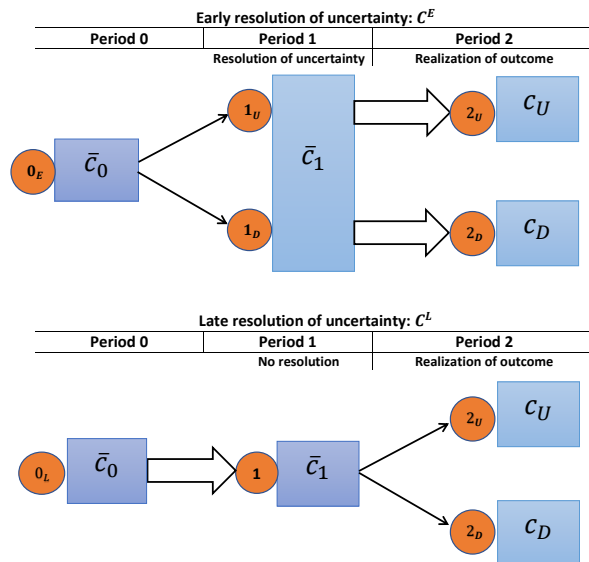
Early resolution of uncertainty: $C^E$

Period 0

Period 1
Resolution of uncertainty

Period 2
Realization of outcome

$0_E$

$\bar{c}_0$

$1_U$

$1_D$

$\bar{c}_1$

$2_U$

$c_U$

$2_D$

$c_D$

Late resolution of uncertainty: $C^L$

Period 0

Period 1
No resolution

Period 2
Realization of outcome

$0_L$

$\bar{c}_0$

1

$\bar{c}_1$

$2_U$

$c_U$

$2_D$

$c_D$